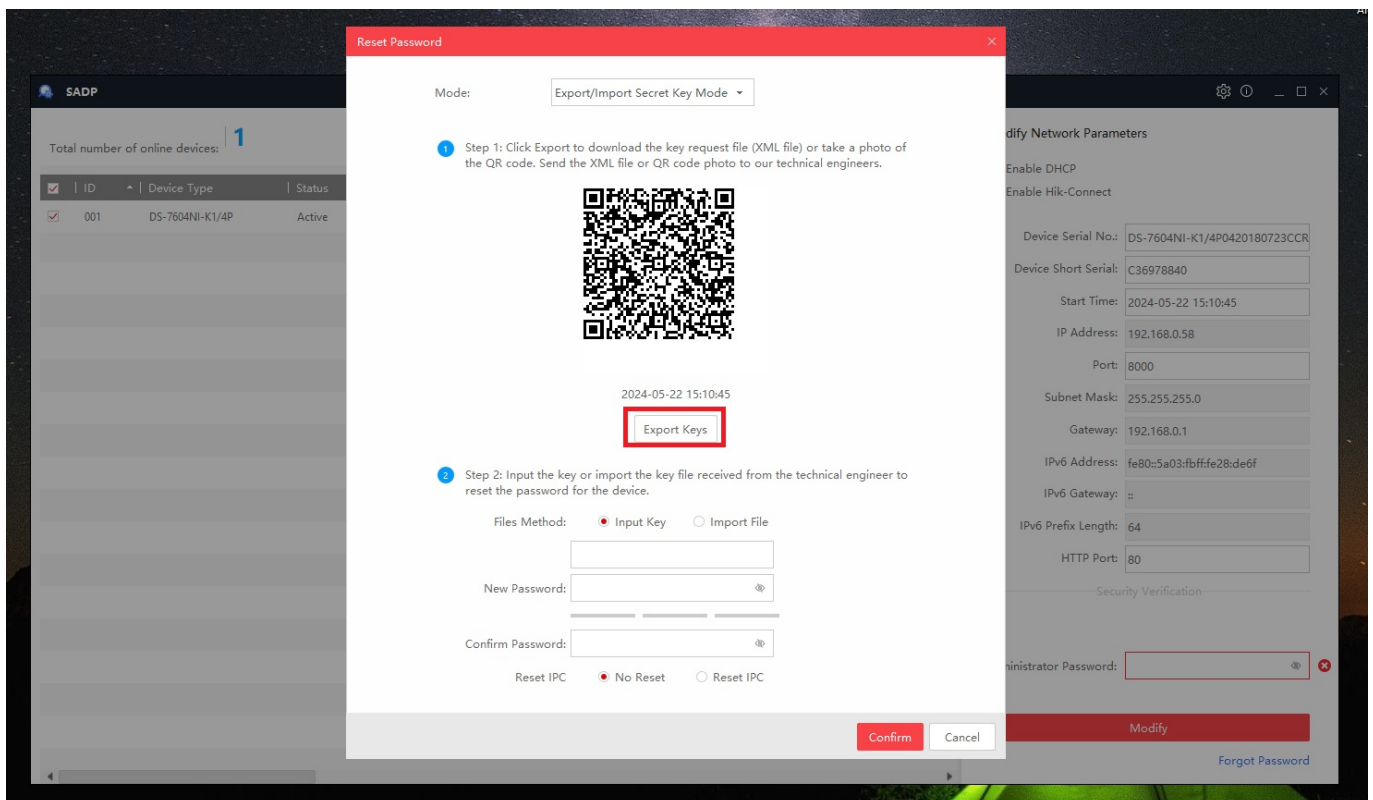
SADP

Total number of online devices: 1

| ID | Device Type | Status |
|---|---|---|
| 001 | DS-7604NI-K1/4P | Active |

Reset Password

Mode: Export/Import Secret Key Mode

1 Step 1: Click Export to download the key request file (XML file) or take a photo of the QR code. Send the XML file or QR code photo to our technical engineers.

2024-05-22 15:10:45

Export Keys

2 Step 2: Input the key or import the key file received from the technical engineer to reset the password for the device.

Files Method: Input Key Import File

New Password:

Confirm Password:

Reset IPC No Reset Reset IPC

Confirm Cancel

dify Network Parameters

Enable DHCP

Enable Hik-Connect

Device Serial No.: DS-7604NI-K1/4P0420180723CCR

Device Short Serial: C36978840

Start Time: 2024-05-22 15:10:45

IP Address: 192.168.0.58

Port: 8000

Subnet Mask: 255.255.255.0

Gateway: 192.168.0.1

IPv6 Address: fe80::5a03:fbff:fe28:de6f

IPv6 Gateway: ::

IPv6 Prefix Length: 64

HTTP Port: 80

Security Verification

ninistrator Password:

Modify

Forgot Password